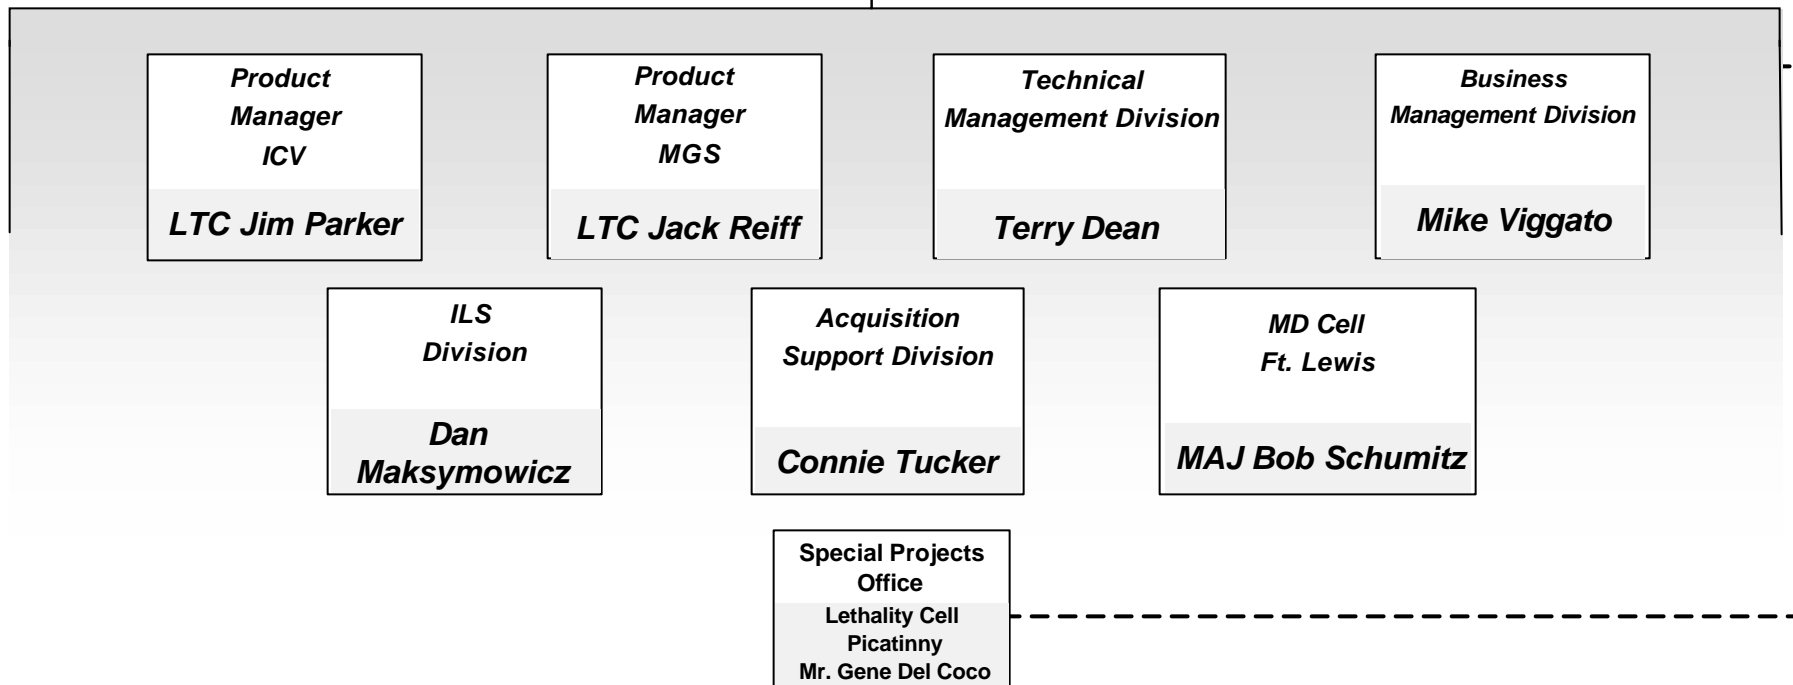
Product Manager ICV

LTC Jim Parker

Product Manager MGS

LTC Jack Reiff

Technical Management Division

Terry Dean

Business Management Division

Mike Viggato

ILS Division

Dan Maksymowicz

Acquisition Support Division

Connie Tucker

MD Cell Ft. Lewis

MAJ Bob Schumitz

Special Projects Office

Lethality Cell Picatinny Mr. Gene Del Coco